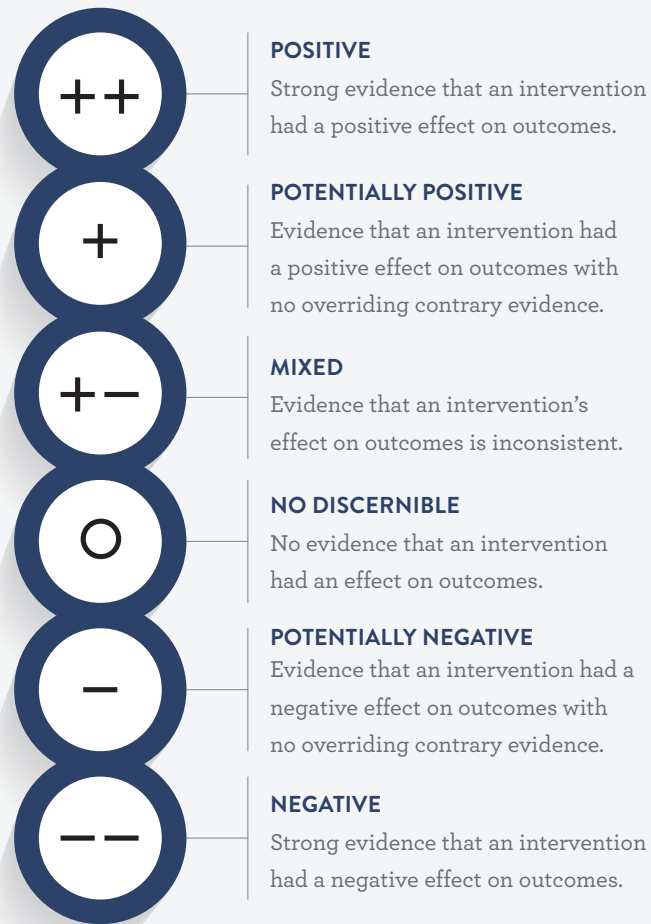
++

POSITIVE
Strong evidence that an intervention had a positive effect on outcomes.

+

POTENTIALLY POSITIVE
Evidence that an intervention had a positive effect on outcomes with no overriding contrary evidence.

+−

MIXED
Evidence that an intervention's effect on outcomes is inconsistent.

O

NO DISCERNIBLE
No evidence that an intervention had an effect on outcomes.

−

POTENTIALLY NEGATIVE
Evidence that an intervention had a negative effect on outcomes with no overriding contrary evidence.

−−

NEGATIVE
Strong evidence that an intervention had a negative effect on outcomes.